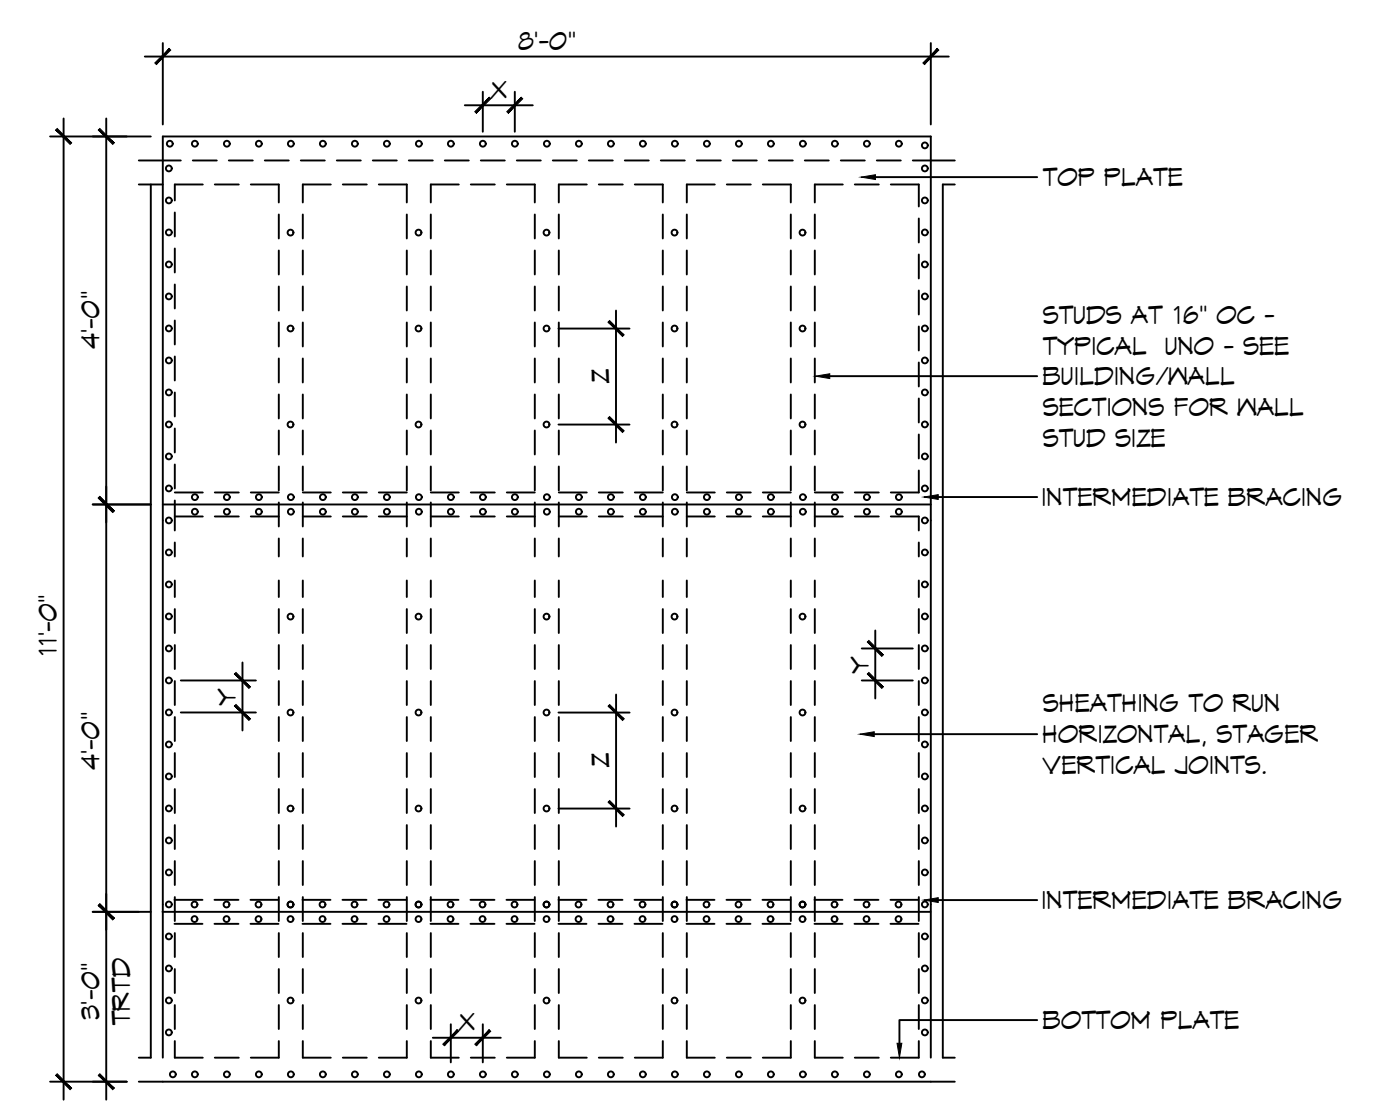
8'-0"

X

TOP PLATE

4'-0"

STUDS AT 16" OC - TYPICAL UNO - SEE BUILDING/WALL SECTIONS FOR WALL STUD SIZE

Z

INTERMEDIATE BRACING

11'-0"

Y

Y

SHEATHING TO RUN HORIZONTAL, STAGER VERTICAL JOINTS.

4'-0"

Z

INTERMEDIATE BRACING

3'-0" TRTD

X

BOTTOM PLATE